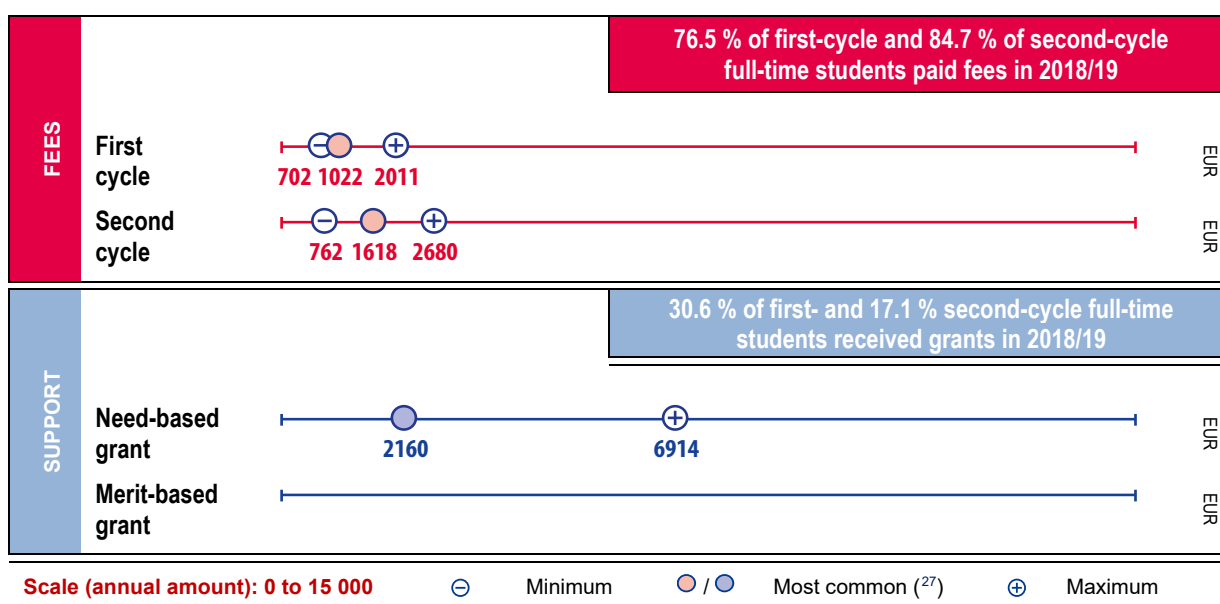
FEES

76.5 % of first-cycle and 84.7 % of second-cycle full-time students paid fees in 2018/19

First cycle
702 1022 2011
EUR

Second cycle
762 1618 2680
EUR

SUPPORT

30.6 % of first- and 17.1 % second-cycle full-time students received grants in 2018/19

Need-based grant
2160
6914
EUR

Merit-based grant
EUR

Scale (annual amount): 0 to 15 000 ⊖ Minimum / Most common ($^{27}$) ⊕ Maximum